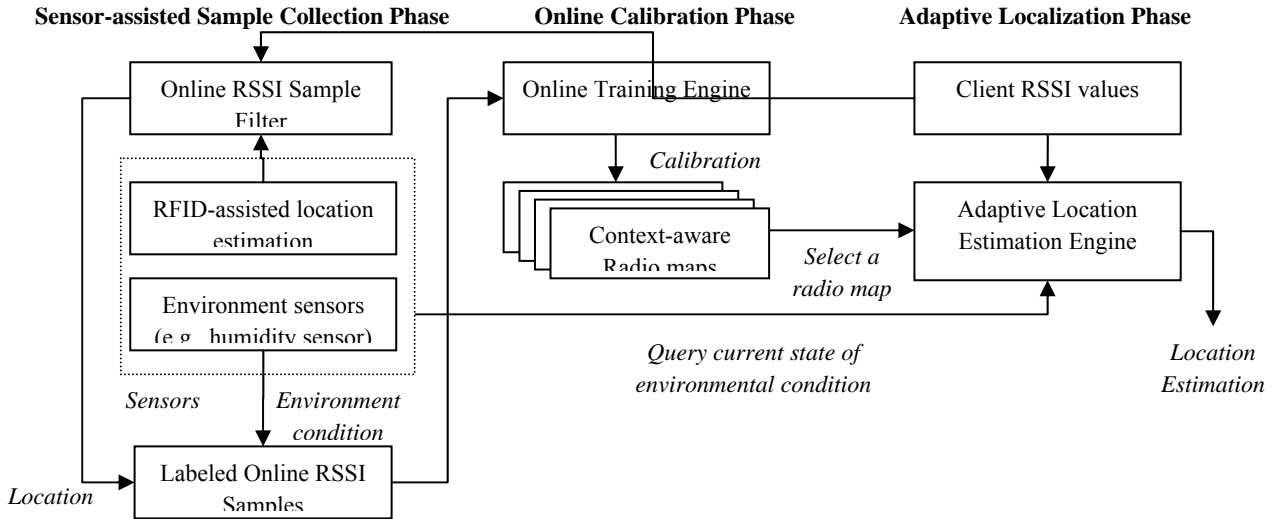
Sensor-assisted Sample Collection Phase

Online Calibration Phase

Adaptive Localization Phase

Online RSSI Sample Filter

Online Training Engine

Client RSSI values

Calibration

RFID-assisted location estimation

Context-aware Radio maps

Select a radio map

Adaptive Location Estimation Engine

Environment sensors (e.g., humidity sensor)

Query current state of environmental condition

Location Estimation

Sensors

Environment condition

Labeled Online RSSI Samples

Location